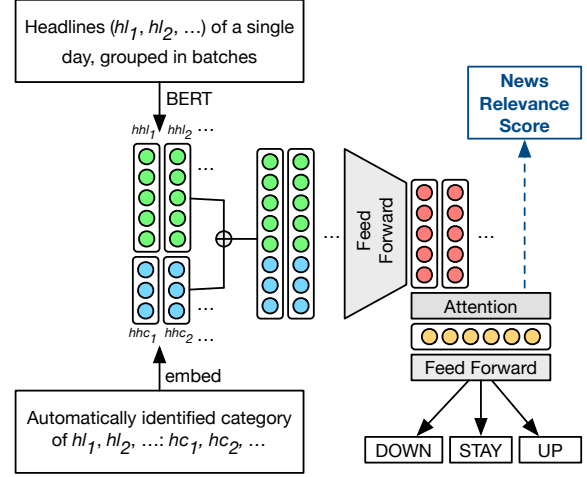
Headlines ($hl_1$, $hl_2$, ...) of a single day, grouped in batches

BERT

$hhl_1$ $hhl_2$ ...

...

...

$\oplus$

...

Feed Forward

...

News Relevance Score

Attention

Feed Forward

$hhc_1$ $hhc_2$ ...

embed

Automatically identified category of $hl_1$, $hl_2$, ...: $hc_1$, $hc_2$, ...

DOWN

STAY

UP